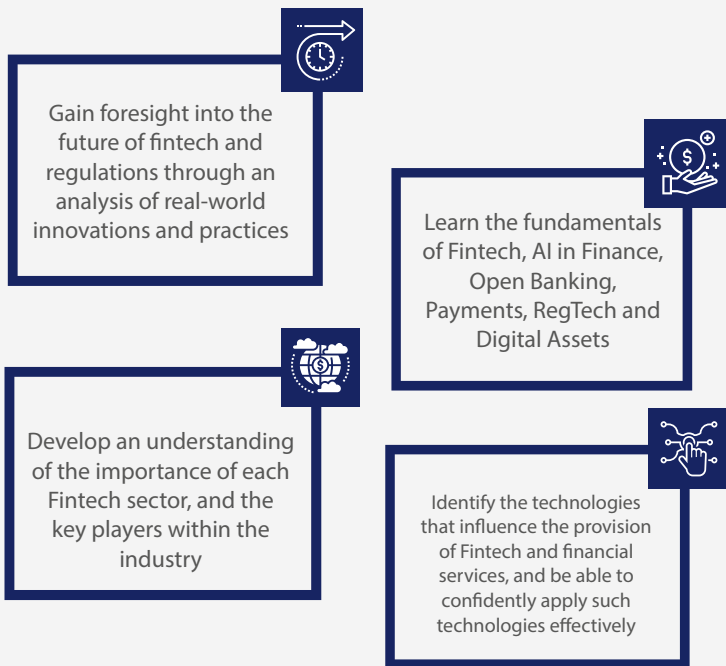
Gain foresight into the future of fintech and regulations through an analysis of real-world innovations and practices

Learn the fundamentals of Fintech, AI in Finance, Open Banking, Payments, RegTech and Digital Assets

Develop an understanding of the importance of each Fintech sector, and the key players within the industry

Identify the technologies that influence the provision of Fintech and financial services, and be able to confidently apply such technologies effectively